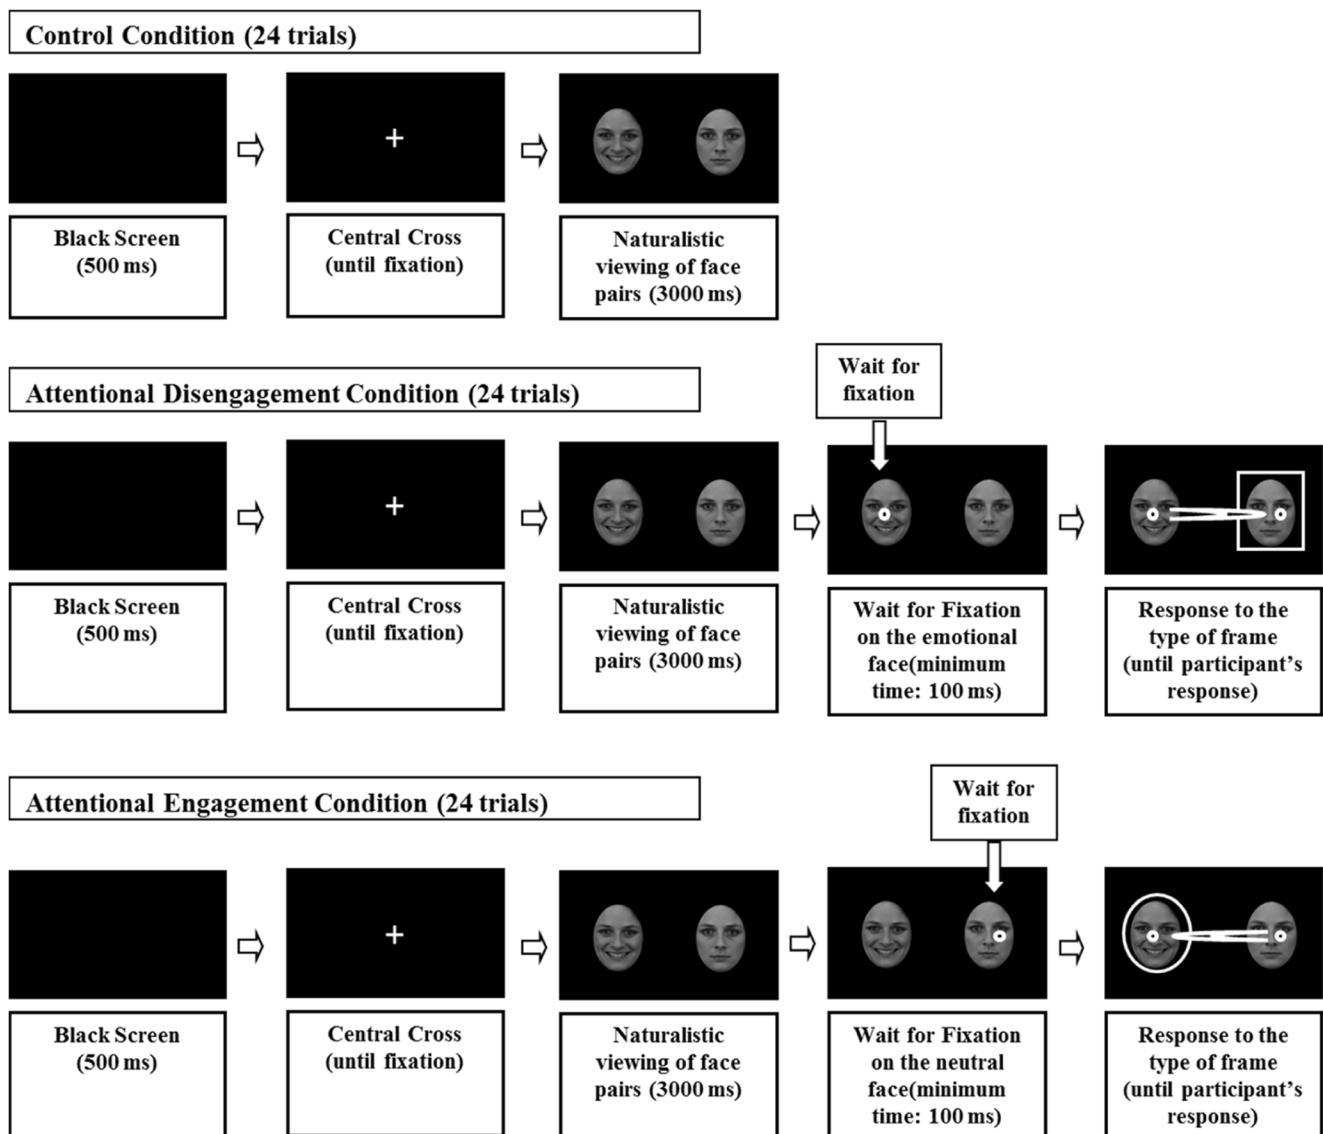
Control Condition (24 trials)

+

Black Screen (500 ms)

Central Cross (until fixation)

Naturalistic viewing of face pairs (3000 ms)

Attentional Disengagement Condition (24 trials)

Wait for fixation

+

Black Screen (500 ms)

Central Cross (until fixation)

Naturalistic viewing of face pairs (3000 ms)

Wait for Fixation on the emotional face(minimum time: 100 ms)

Response to the type of frame (until participant's response)

Attentional Engagement Condition (24 trials)

Wait for fixation

+

Black Screen (500 ms)

Central Cross (until fixation)

Naturalistic viewing of face pairs (3000 ms)

Wait for Fixation on the neutral face(minimum time: 100 ms)

Response to the type of frame (until participant's response)